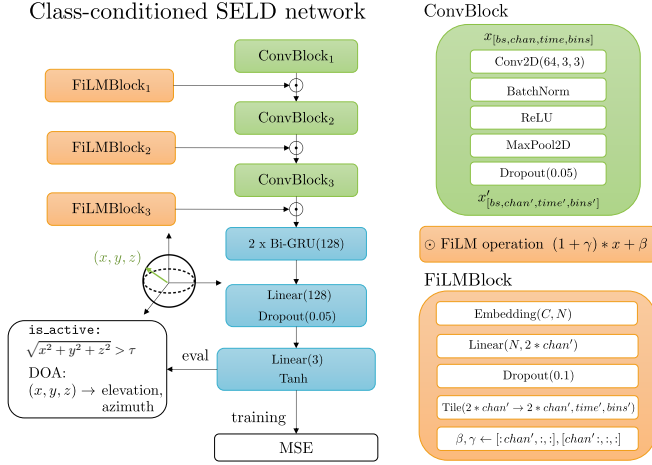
Class-conditioned SELD network

$\text{ConvBlock}_1$

$\text{FiLMBlock}_1$

$\text{ConvBlock}_2$

$\text{FiLMBlock}_2$

$\text{ConvBlock}_3$

$\text{FiLMBlock}_3$

2 x Bi-GRU(128)

$(x, y, z)$

Linear(128)
Dropout(0.05)

is_active:
$\sqrt{x^2+y^2+z^2} > \tau$
DOA:
$(x, y, z) \rightarrow$ elevation, azimuth

eval

Linear(3)
Tanh

training

MSE

ConvBlock

$x_{[bs,chan,time,bins]}$

Conv2D(64, 3, 3)

BatchNorm

ReLU

MaxPool2D

Dropout(0.05)

$x'_{[bs,chan',time',bins']}$

$\odot$ FiLM operation $(1+\gamma)*x+\beta$

FiLMBlock

Embedding$(C, N)$

Linear$(N, 2*chan')$

Dropout(0.1)

Tile$(2*chan' \rightarrow 2*chan', time', bins')$

$\beta, \gamma \leftarrow [:chan', :, :], [chan':, :, :]$